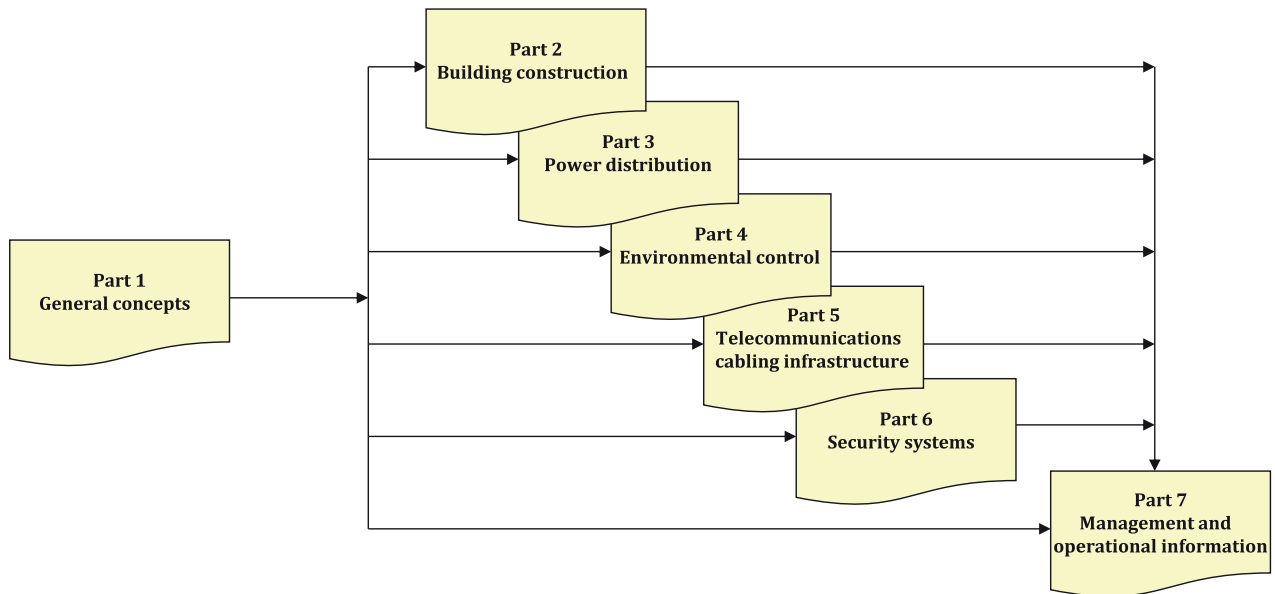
Part 1
General concepts

Part 2
Building construction

Part 3
Power distribution

Part 4
Environmental control

Part 5
Telecommunications cabling infrastructure

Part 6
Security systems

Part 7
Management and operational information